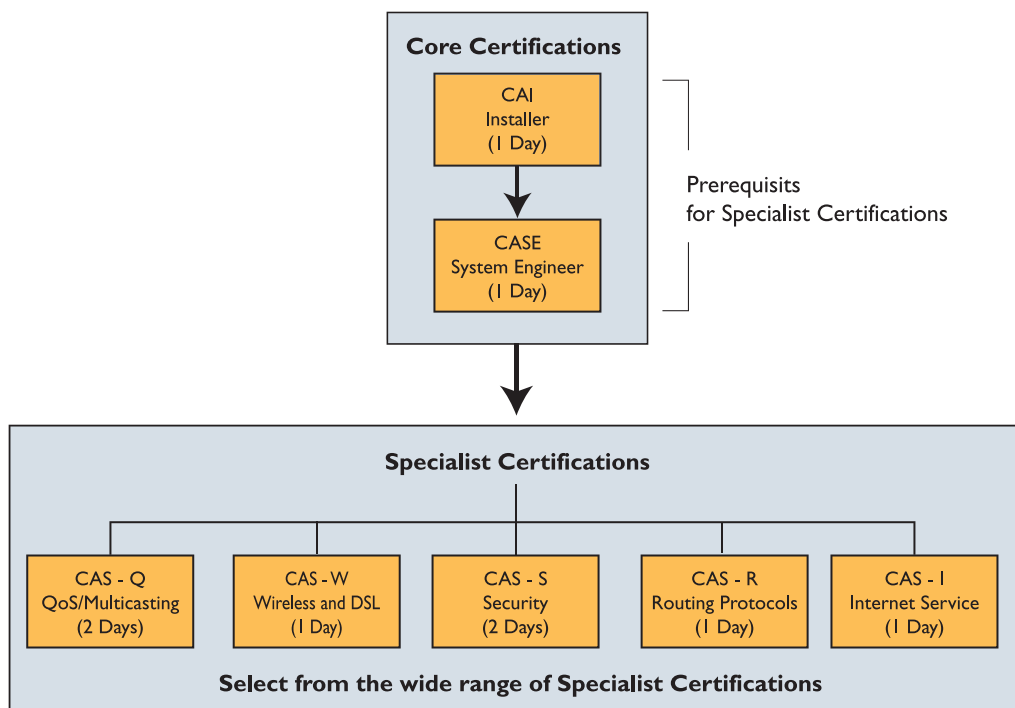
Core Certifications

CAI
Installer
(1 Day)

CASE
System Engineer
(1 Day)

Prerequisits
for Specialist Certifications

Specialist Certifications

CAS - Q
QoS/Multicasting
(2 Days)

CAS - W
Wireless and DSL
(1 Day)

CAS - S
Security
(2 Days)

CAS - R
Routing Protocols
(1 Day)

CAS - I
Internet Service
(1 Day)

Select from the wide range of Specialist Certifications